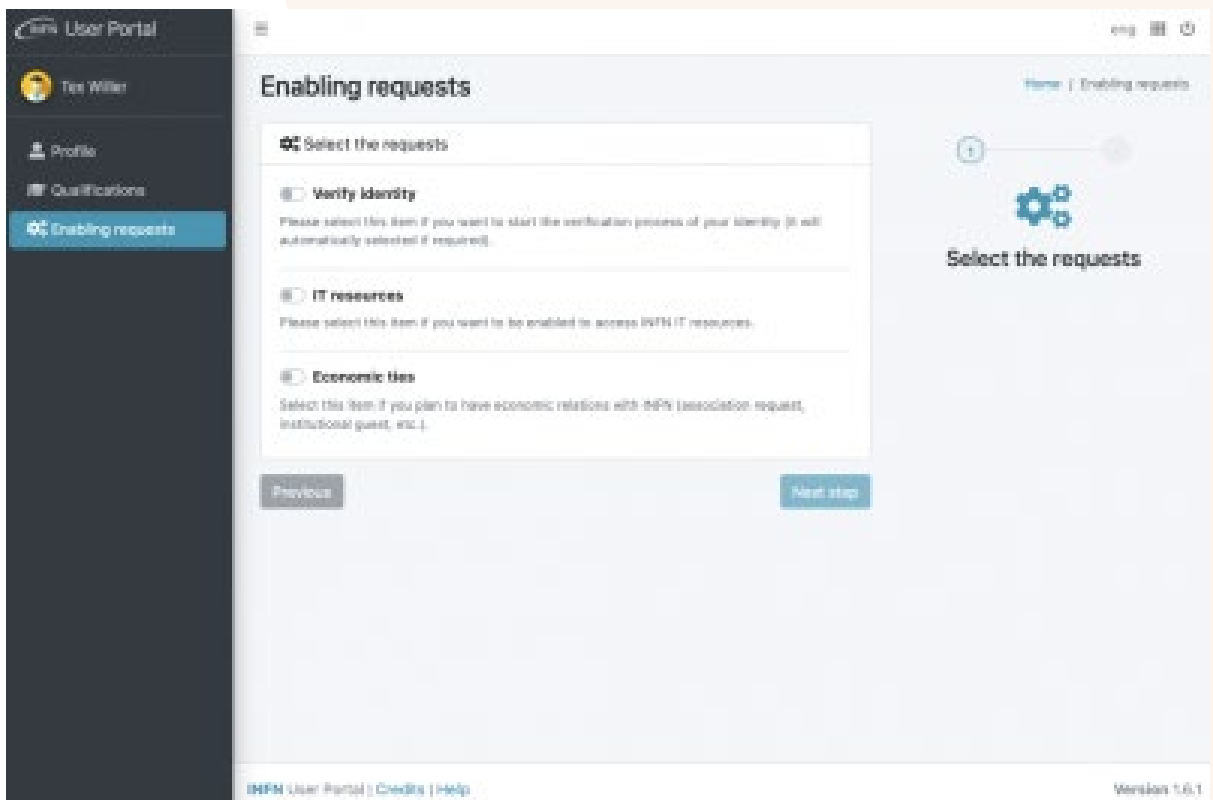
INFN User Portal

Tex Willer

Profile

Qualifications

Enabling requests

eng

Enabling requests

Home | Enabling requests

Select the requests

Verify identity

Please select this item if you want to start the verification process of your identity (it will automatically selected if required).

IT resources

Please select this item if you want to be enabled to access INFN IT resources.

Economic ties

Select this item if you plan to have economic relations with INFN (association request, institutional guest, etc.).

Previous

Next step

1

2

Select the requests

INFN User Portal | Credits | Help

Version 1.6.1